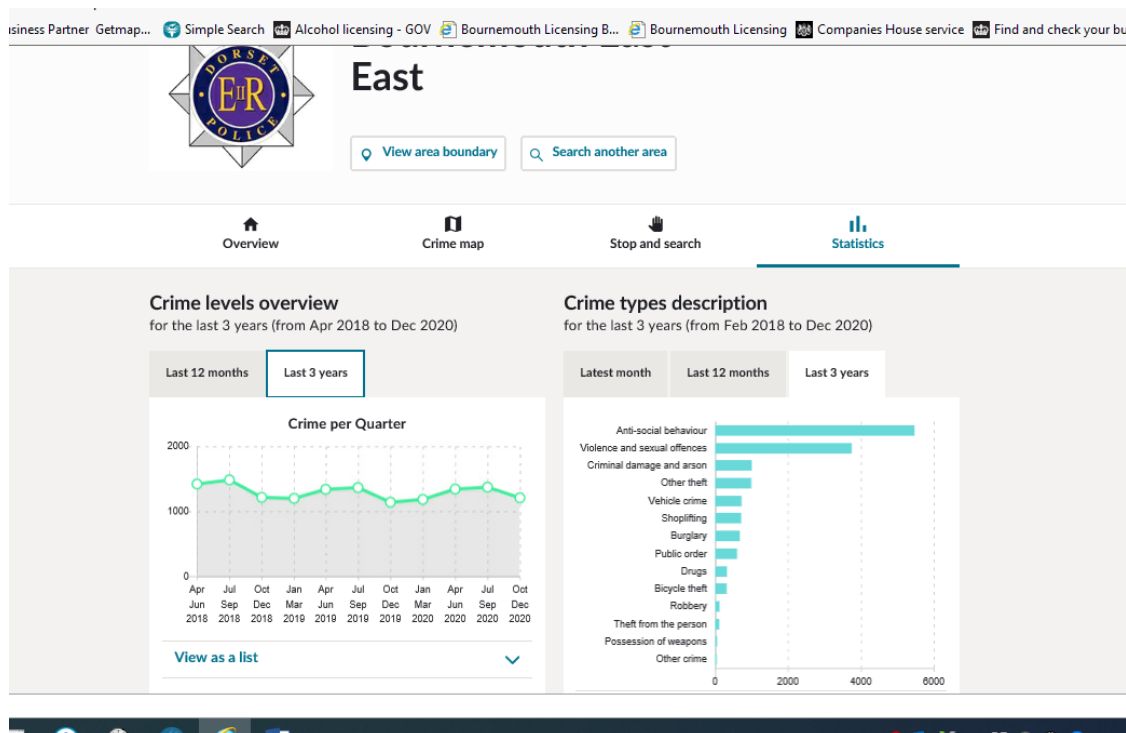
usiness Partner Getmap... Simple Search Alcohol licensing - GOV Bournemouth Licensing B... Bournemouth Licensing Companies House service Find and check your bu

DORSET POLICE EIIR

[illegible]
East

View area boundary
Search another area

Overview
Crime map
Stop and search
Statistics

Crime levels overview
for the last 3 years (from Apr 2018 to Dec 2020)

Last 12 months
Last 3 years

Crime per Quarter

2000
1000
0

Apr Jun 2018
Jul Sep 2018
Oct Dec 2018
Jan Mar 2019
Apr Jun 2019
Jul Sep 2019
Oct Dec 2019
Jan Mar 2020
Apr Jun 2020
Jul Sep 2020
Oct Dec 2020

View as a list

Crime types description
for the last 3 years (from Feb 2018 to Dec 2020)

Latest month
Last 12 months
Last 3 years

Anti-social behaviour
Violence and sexual offences
Criminal damage and arson
Other theft
Vehicle crime
Shoplifting
Burglary
Public order
Drugs
Bicycle theft
Robbery
Theft from the person
Possession of weapons
Other crime

0
2000
4000
6000